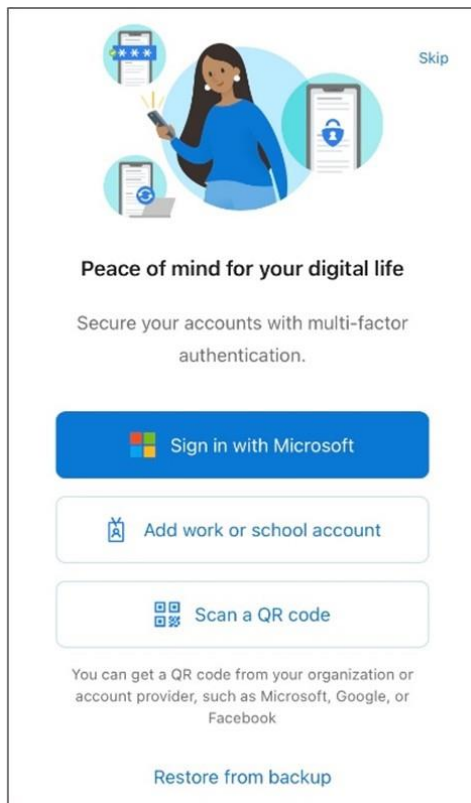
Skip

***

Peace of mind for your digital life

Secure your accounts with multi-factor authentication.

Sign in with Microsoft

Add work or school account

Scan a QR code

You can get a QR code from your organization or account provider, such as Microsoft, Google, or Facebook

Restore from backup